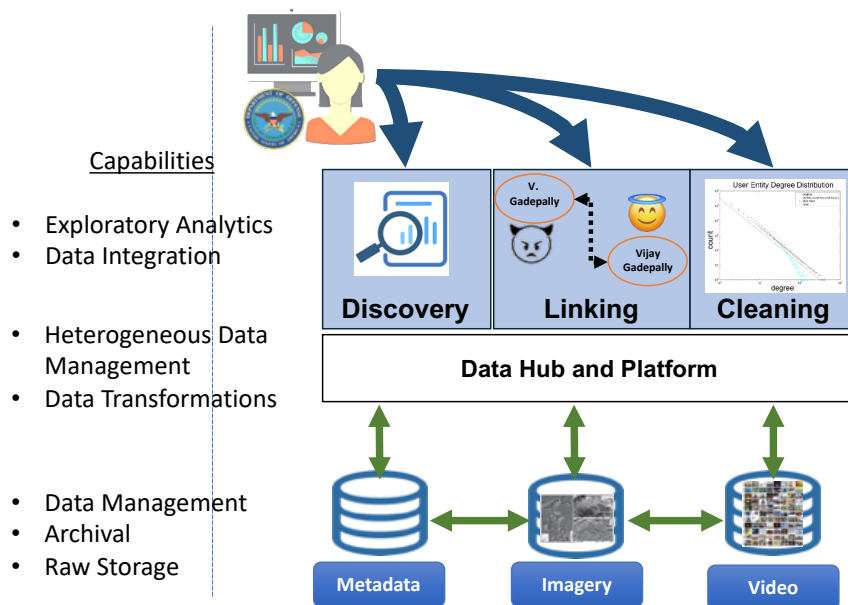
Capabilities

- Exploratory Analytics
- Data Integration

- Heterogeneous Data Management
- Data Transformations

- Data Management
- Archival
- Raw Storage

Discovery

V. Gadepally

Vijay Gadepally

Linking

User Entity Degree Distribution

count

degree

Cleaning

Data Hub and Platform

Metadata

Imagery

Video